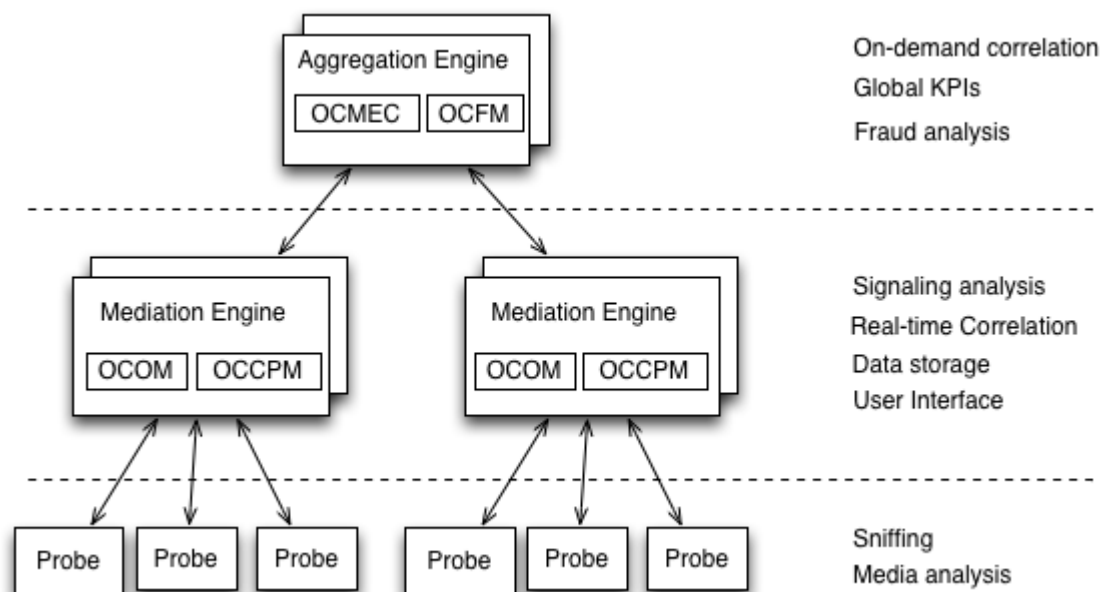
Aggregation Engine

OCMEC

OCFM

On-demand correlation

Global KPIs

Fraud analysis

Mediation Engine

OCOM

OCCPM

Mediation Engine

OCOM

OCCPM

Signaling analysis

Real-time Correlation

Data storage

User Interface

Probe

Probe

Probe

Probe

Probe

Probe

Sniffing

Media analysis